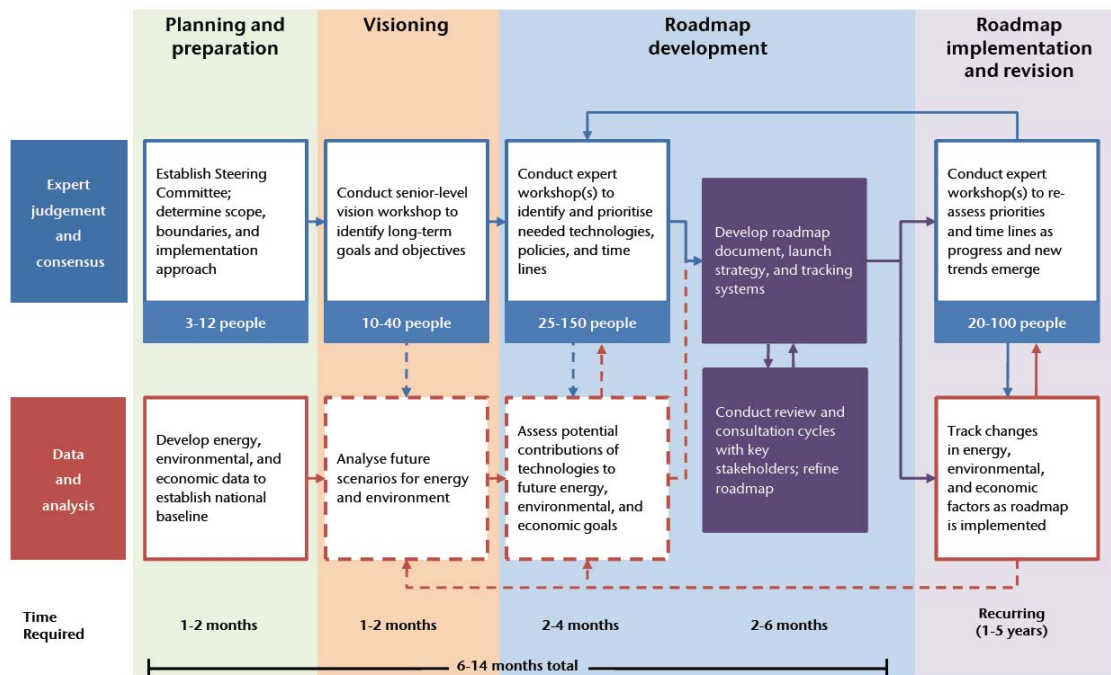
Planning and preparation

Visioning

Roadmap development

Roadmap implementation and revision

Expert judgement and consensus

Establish Steering Committee; determine scope, boundaries, and implementation approach

3-12 people

Conduct senior-level vision workshop to identify long-term goals and objectives

10-40 people

Conduct expert workshop(s) to identify and prioritise needed technologies, policies, and time lines

25-150 people

Develop roadmap document, launch strategy, and tracking systems

Conduct expert workshop(s) to re-assess priorities and time lines as progress and new trends emerge

20-100 people

Data and analysis

Develop energy, environmental, and economic data to establish national baseline

Analyse future scenarios for energy and environment

Assess potential contributions of technologies to future energy, environmental, and economic goals

Conduct review and consultation cycles with key stakeholders; refine roadmap

Track changes in energy, environmental, and economic factors as roadmap is implemented

Time Required

1-2 months

1-2 months

2-4 months

2-6 months

Recurring (1-5 years)

6-14 months total